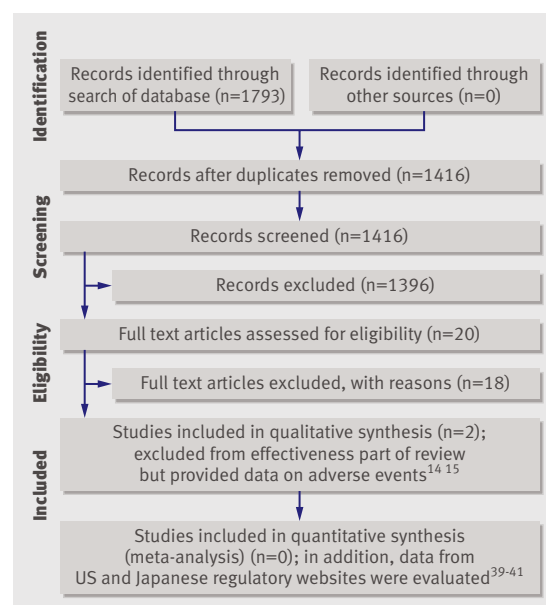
Identification

Records identified through search of database (n=1793)

Records identified through other sources (n=0)

Records after duplicates removed (n=1416)

Screening

Records screened (n=1416)

Records excluded (n=1396)

Eligibility

Full text articles assessed for eligibility (n=20)

Full text articles excluded, with reasons (n=18)

Included

Studies included in qualitative synthesis (n=2); excluded from effectiveness part of review but provided data on adverse events$^{14\ 15}$

Studies included in quantitative synthesis (meta-analysis) (n=0); in addition, data from US and Japanese regulatory websites were evaluated$^{39-41}$